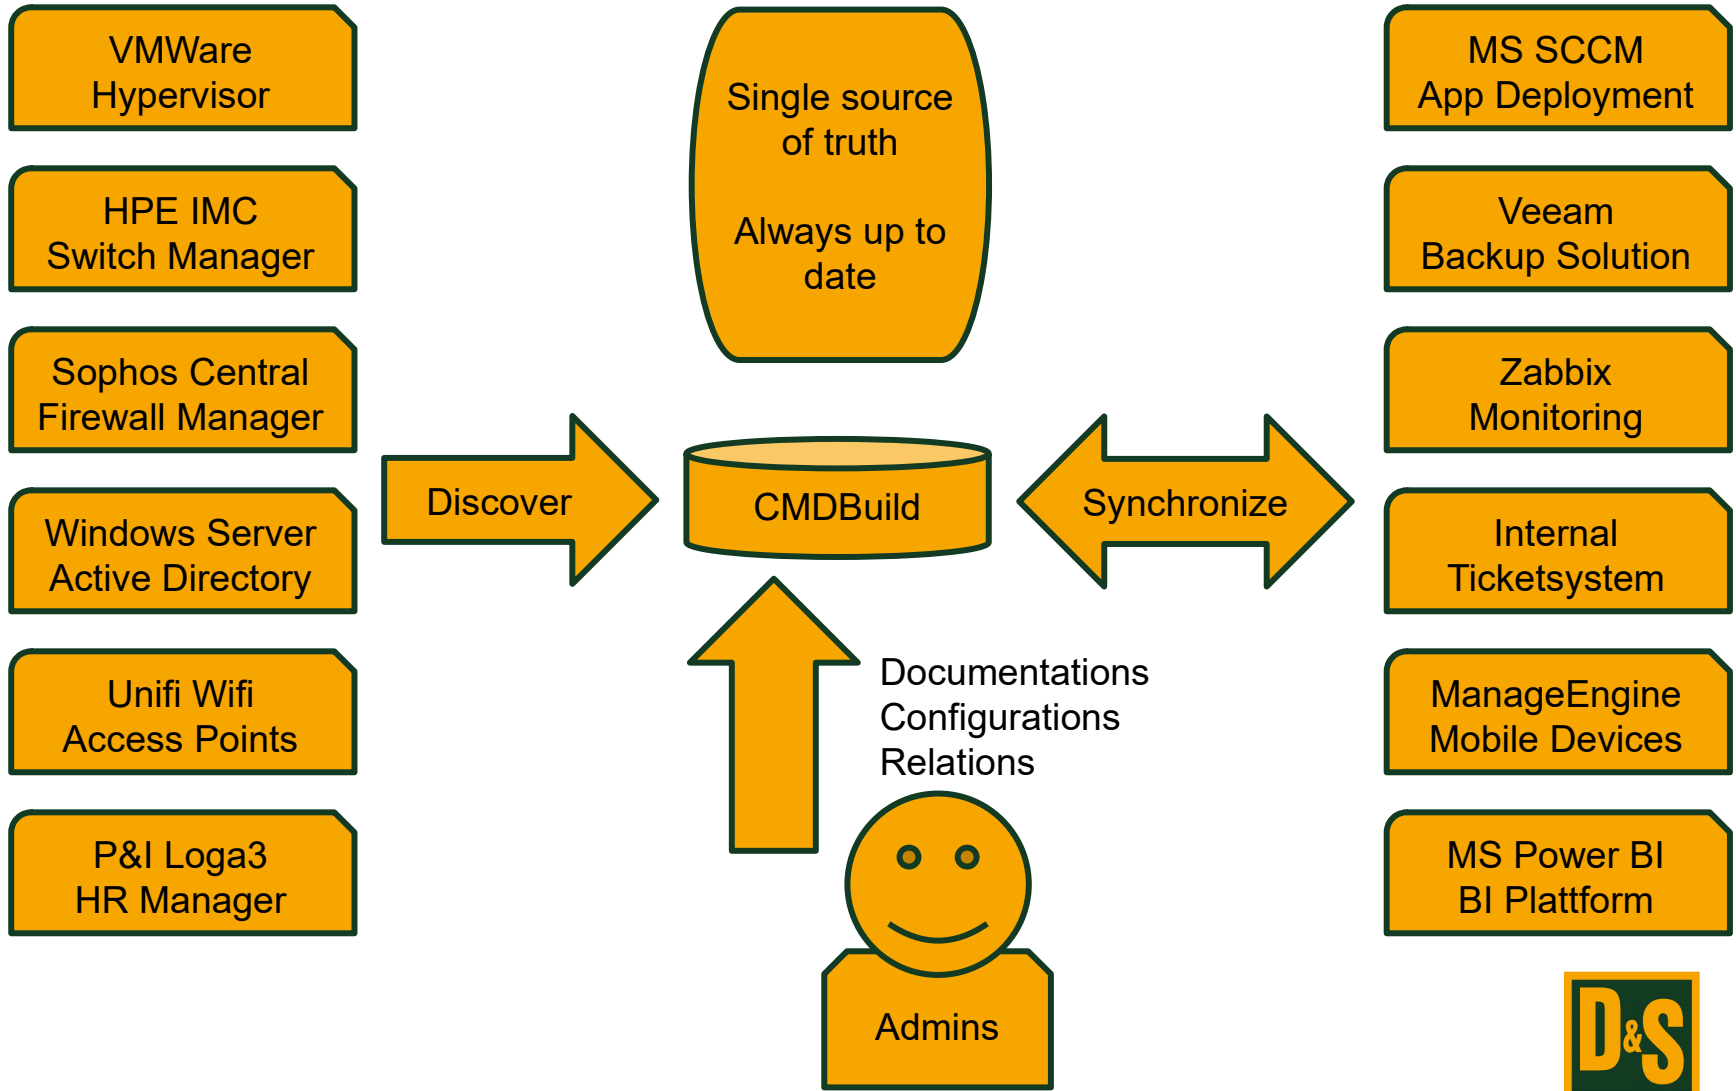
VMWare
Hypervisor

HPE IMC
Switch Manager

Sophos Central
Firewall Manager

Windows Server
Active Directory

Unifi Wifi
Access Points

P&I Loga3
HR Manager

Single source of truth

Always up to date

Discover

CMDBuild

Synchronize

Documentations
Configurations
Relations

Admins

MS SCCM
App Deployment

Veeam
Backup Solution

Zabbix
Monitoring

Internal
Ticketsystem

ManageEngine
Mobile Devices

MS Power BI
BI Plattform

D&S